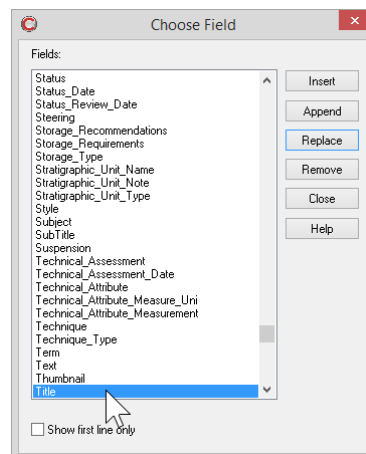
Choose Field

Fields:

Status
Status_Date
Status_Review_Date
Steering
Storage_Recommendations
Storage_Requirements
Storage_Type
Stratigraphic_Unit_Name
Stratigraphic_Unit_Note
Stratigraphic_Unit_Type
Style
Subject
SubTitle
Suspension
Technical_Assessment
Technical_Assessment_Date
Technical_Attribute
Technical_Attribute_Measure_Uni
Technical_Attribute_Measurement
Technique
Technique_Type
Term
Text
Thumbnail
Title

Insert
Append
Replace
Remove
Close
Help

Show first line only